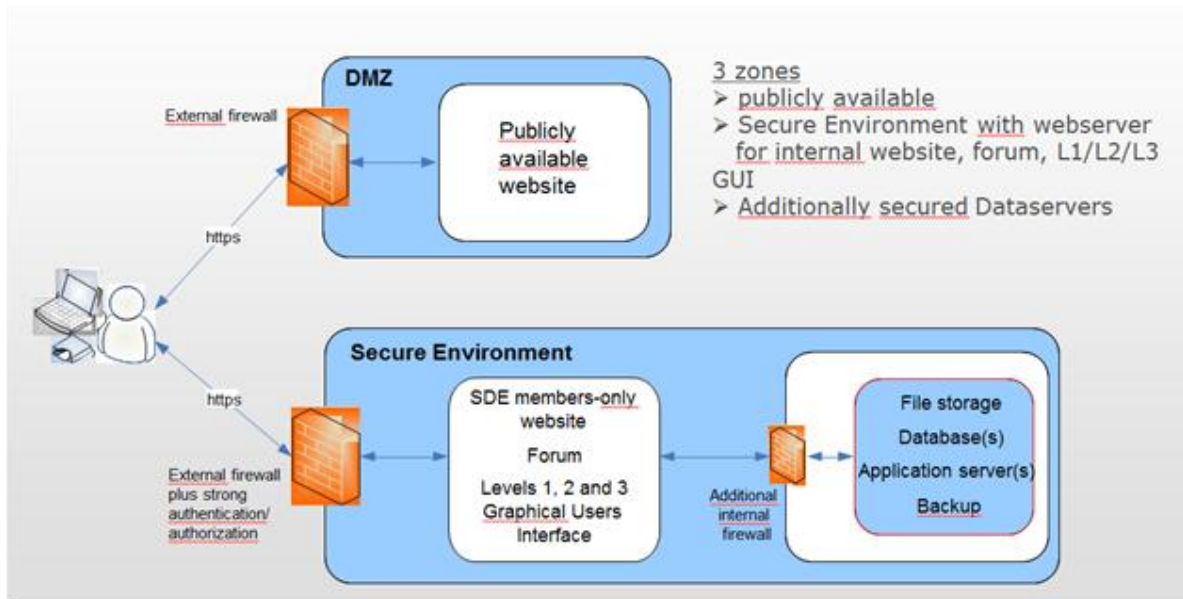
DMZ

External firewall

Publicly available website

3 zones
➢ publicly available
➢ Secure Environment with webserver for internal website, forum, L1/L2/L3 GUI
➢ Additionally secured Dataservers

https

https

Secure Environment

SDE members-only website

Forum

Levels 1, 2 and 3 Graphical Users Interface

File storage

Database(s)

Application server(s)

Backup

External firewall plus strong authentication/ authorization

Additional internal firewall